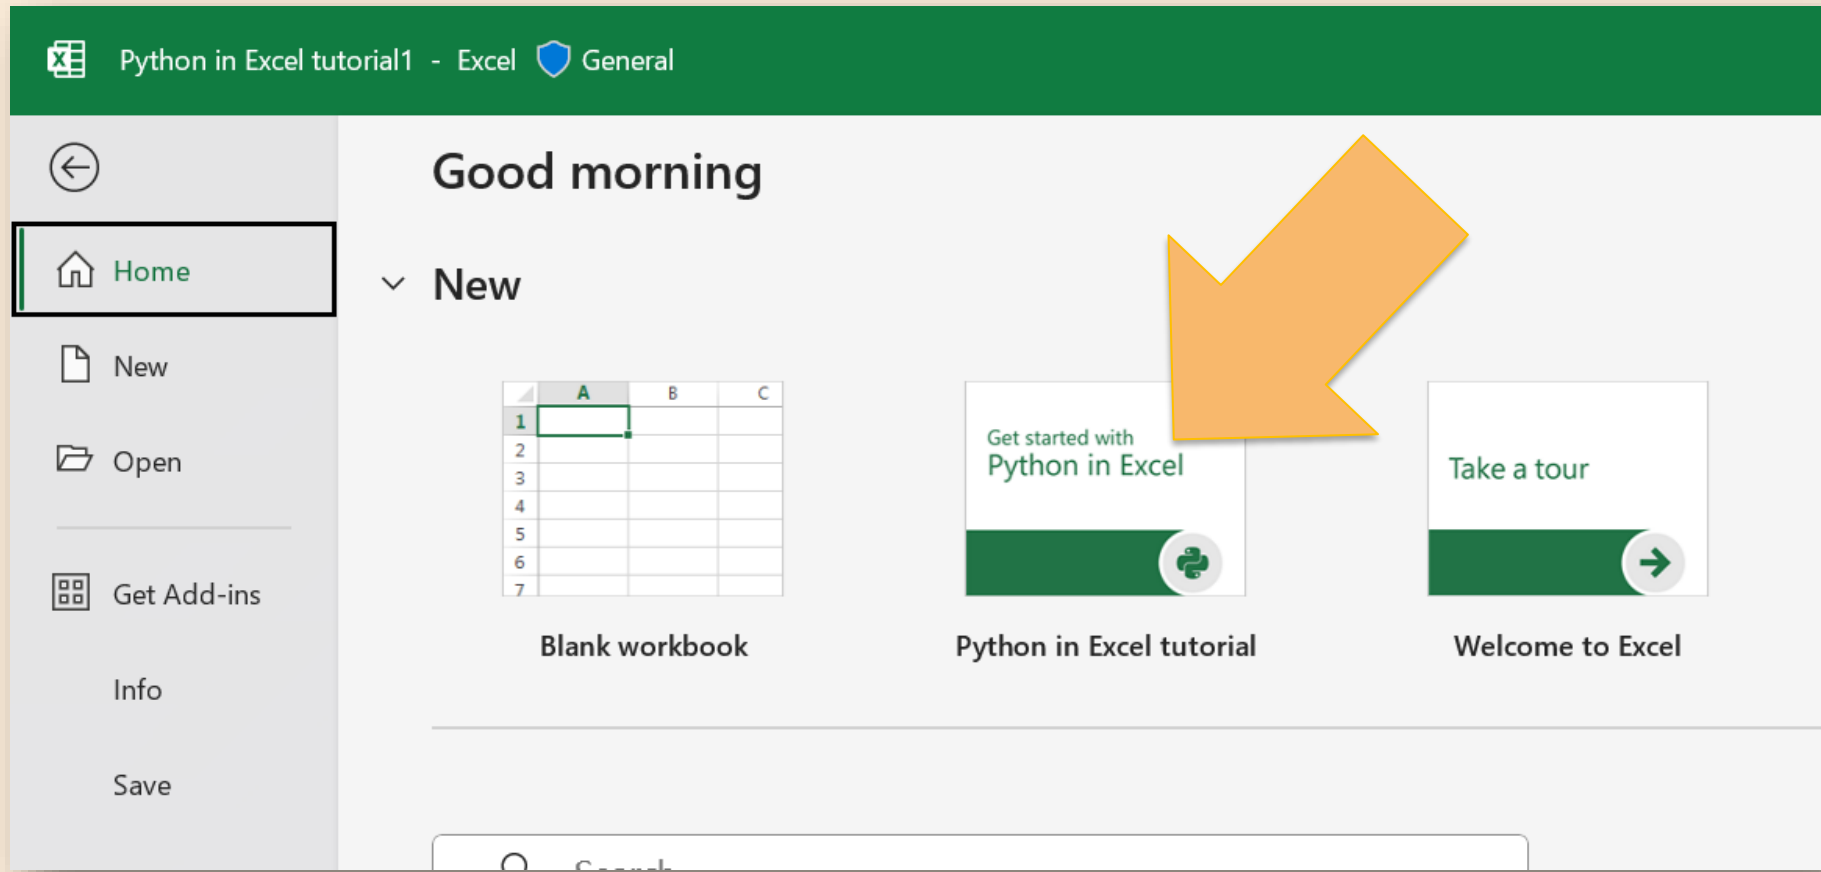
Python in Excel tutorial1 - Excel General

Home

New

Open

Get Add-ins

Info

Save

Good morning

New

| | A | B | C |
|---|---|---|---|
| 1 | | | |
| 2 | | | |
| 3 | | | |
| 4 | | | |
| 5 | | | |
| 6 | | | |
| 7 | | | |

Blank workbook

Get started with
Python in Excel

Python in Excel tutorial

Take a tour

Welcome to Excel

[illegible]